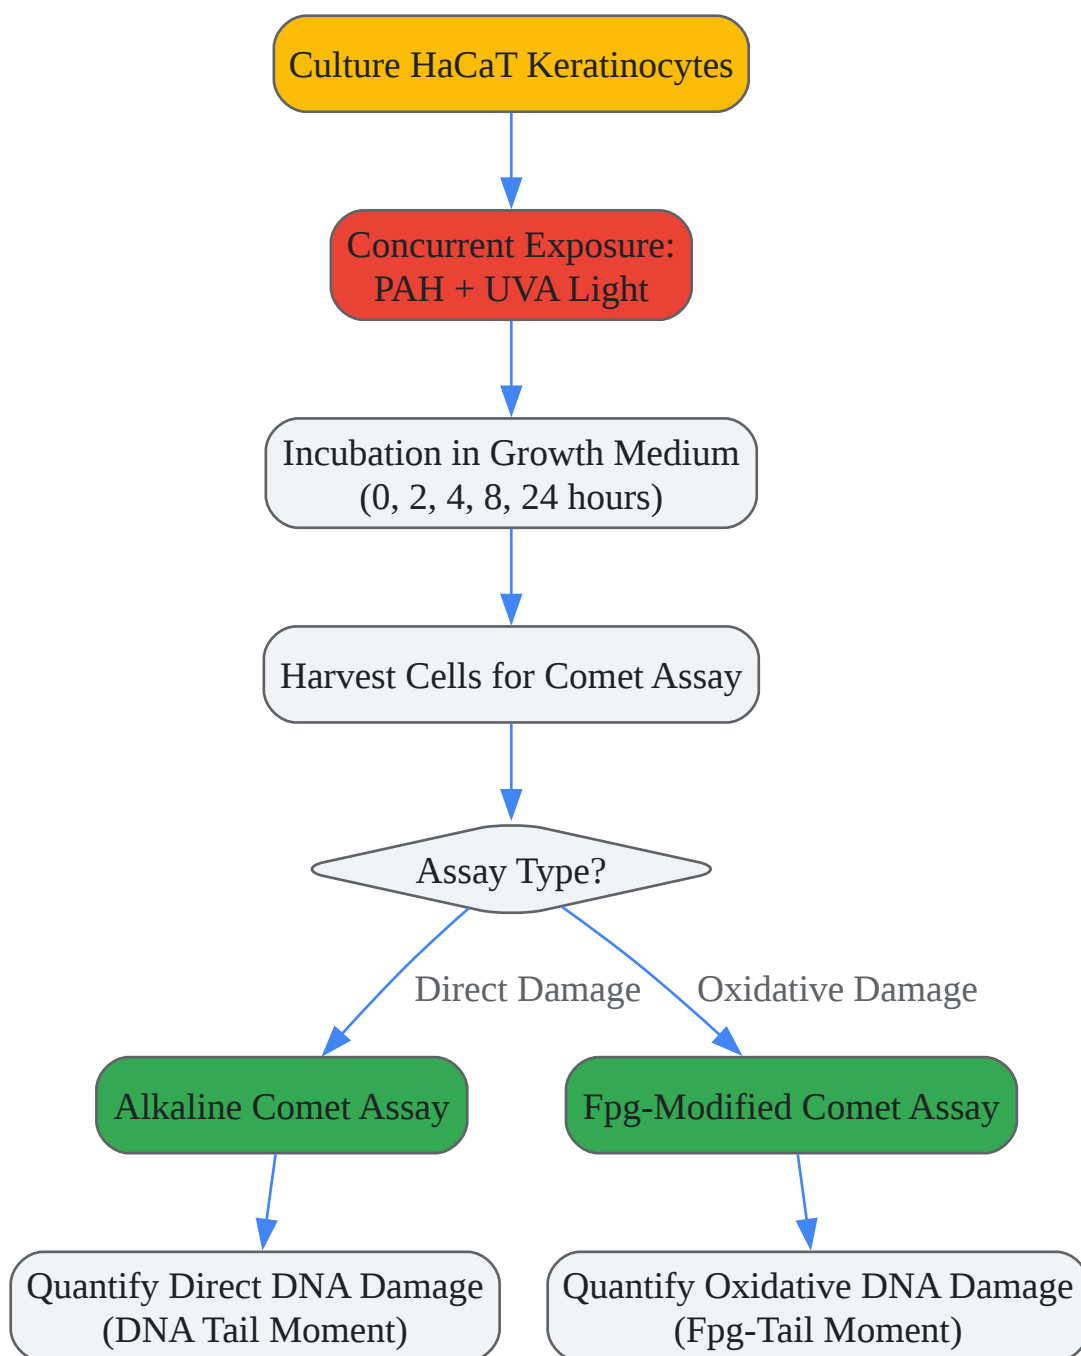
Culture HaCaT Keratinocytes

Concurrent Exposure: PAH + UVA Light

Incubation in Growth Medium (0, 2, 4, 8, 24 hours)

Harvest Cells for Comet Assay

Assay Type?

Direct Damage

Oxidative Damage

Alkaline Comet Assay

Fpg-Modified Comet Assay

Quantify Direct DNA Damage (DNA Tail Moment)

Quantify Oxidative DNA Damage (Fpg-Tail Moment)